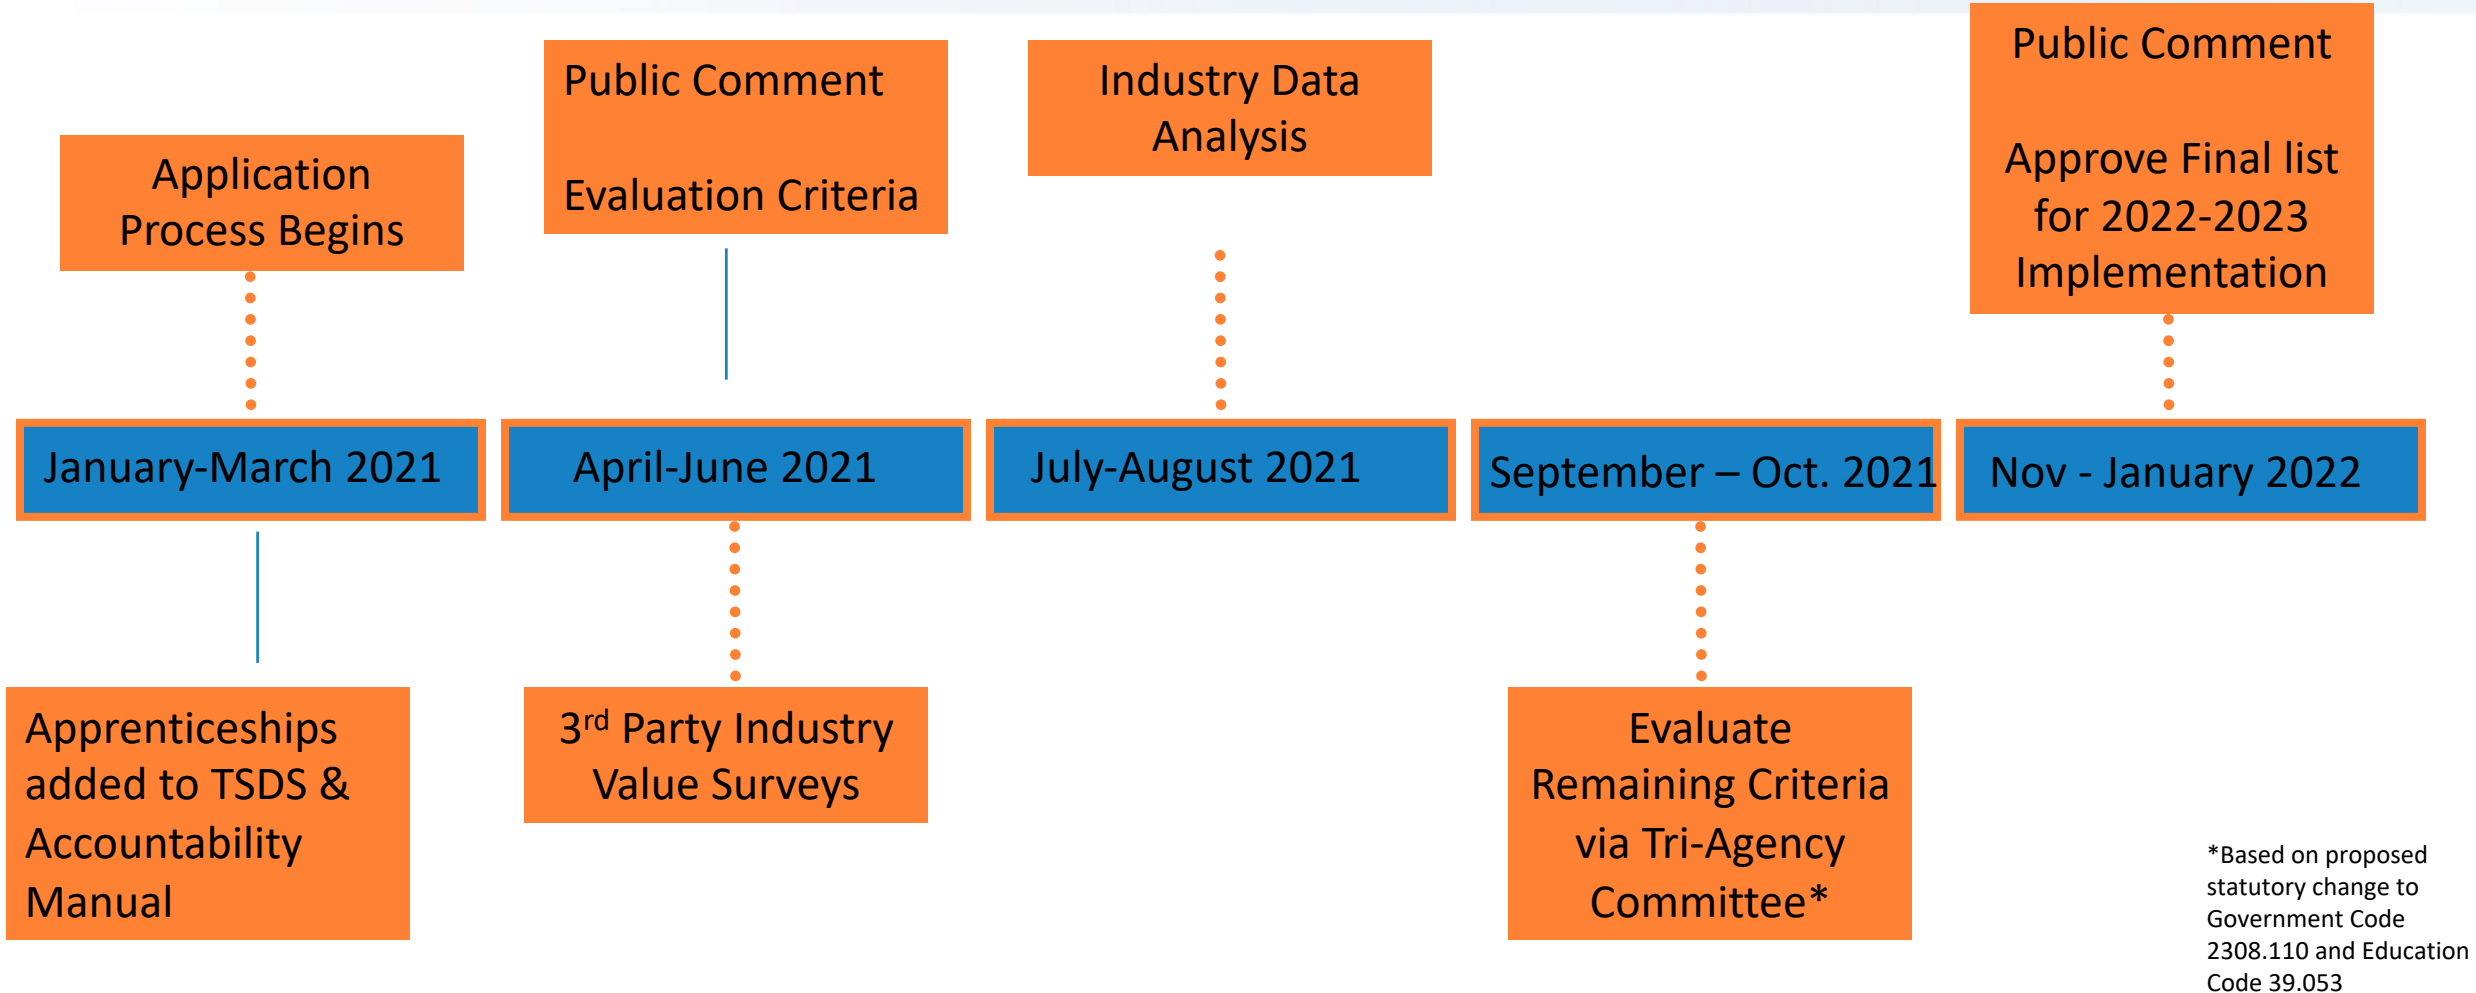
Public Comment

Evaluation Criteria

Industry Data Analysis

Public Comment

Approve Final list for 2022-2023 Implementation

Application Process Begins

January-March 2021

April-June 2021

July-August 2021

September – Oct. 2021

Nov - January 2022

Apprenticeships added to TSDS & Accountability Manual

3$^{rd}$ Party Industry Value Surveys

Evaluate Remaining Criteria via Tri-Agency Committee*

*Based on proposed statutory change to Government Code 2308.110 and Education Code 39.053